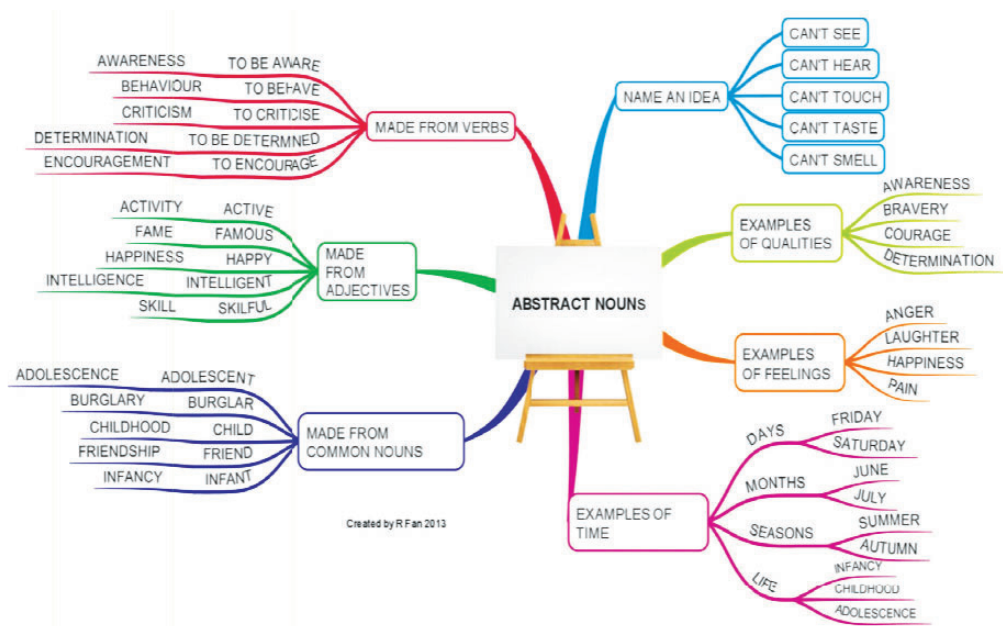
ABSTRACT NOUNS

MADE FROM VERBS
AWARENESS TO BE AWARE
BEHAVIOUR TO BEHAVE
CRITICISM TO CRITICISE
DETERMINATION TO BE DETERMNED
ENCOURAGEMENT TO ENCOURAGE

MADE FROM ADJECTIVES
ACTIVITY ACTIVE
FAME FAMOUS
HAPPINESS HAPPY
INTELLIGENCE INTELLIGENT
SKILL SKILFUL

MADE FROM COMMON NOUNS
ADOLESCENCE ADOLESCENT
BURGLARY BURGLAR
CHILDHOOD CHILD
FRIENDSHIP FRIEND
INFANCY INFANT

NAME AN IDEA
CAN'T SEE
CAN'T HEAR
CAN'T TOUCH
CAN'T TASTE
CAN'T SMELL

EXAMPLES OF QUALITIES
AWARENESS
BRAVERY
COURAGE
DETERMINATION

EXAMPLES OF FEELINGS
ANGER
LAUGHTER
HAPPINESS
PAIN

EXAMPLES OF TIME
DAYS
FRIDAY
SATURDAY
MONTHS
JUNE
JULY
SEASONS
SUMMER
AUTUMN
LIFE
INFANCY
CHILDHOOD
ADOLESCENCE

Created by R Fan 2013